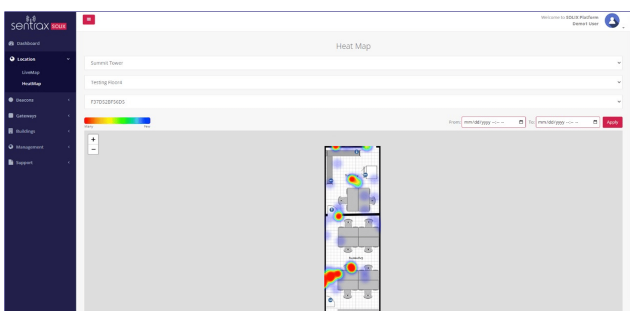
sentiax SOLIX

Dashboard
Location
LiveMap
HeatMap
Beacons
Gateways
Buildings
Management
Support

Welcome to SOLIX Platform
Demo1 User

Heat Map

Summit Tower
Testing Floor4
F37D52BF36D0

Many
Few

From: mm/dd/yyyy --:-- -- To: mm/dd/yyyy --:-- -- Apply

+
−